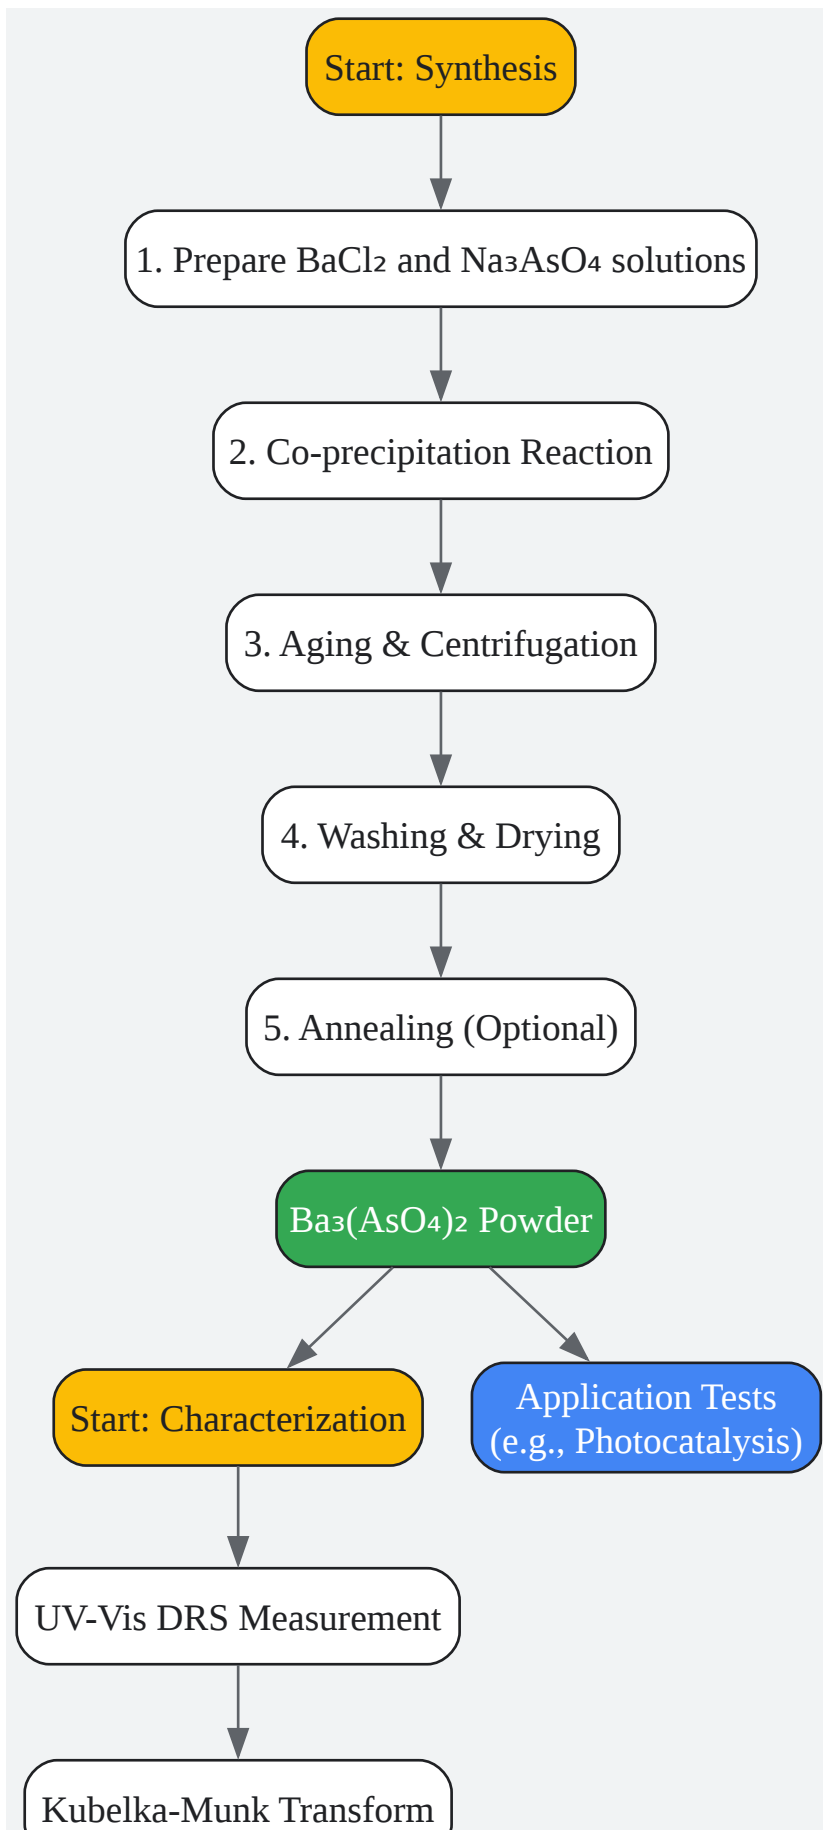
Start: Synthesis

1. Prepare $BaCl_2$ and $Na_3AsO_4$ solutions

2. Co-precipitation Reaction

3. Aging & Centrifugation

4. Washing & Drying

5. Annealing (Optional)

$Ba_3(AsO_4)_2$ Powder

Start: Characterization

Application Tests (e.g., Photocatalysis)

UV-Vis DRS Measurement

Kubelka-Munk Transform